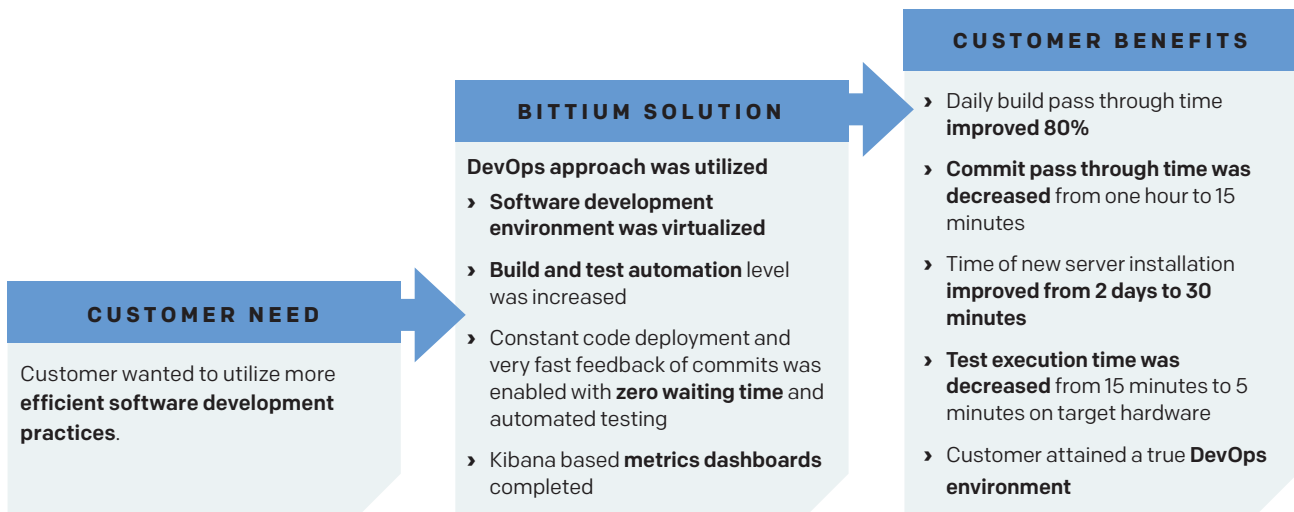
CUSTOMER NEED

Customer wanted to utilize more efficient software development practices.

BITTIUM SOLUTION

DevOps approach was utilized

› Software development environment was virtualized

› Build and test automation level was increased

› Constant code deployment and very fast feedback of commits was enabled with zero waiting time and automated testing

› Kibana based metrics dashboards completed

CUSTOMER BENEFITS

› Daily build pass through time improved 80%

› Commit pass through time was decreased from one hour to 15 minutes

› Time of new server installation improved from 2 days to 30 minutes

› Test execution time was decreased from 15 minutes to 5 minutes on target hardware

› Customer attained a true DevOps environment